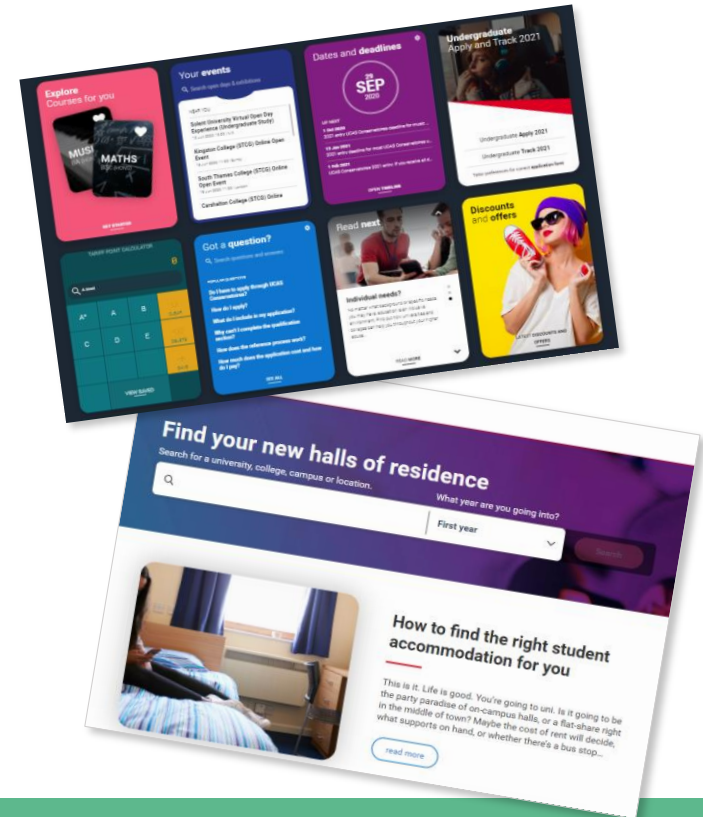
Explore
Courses for you

MUSIC

MATHS

Your events

Search open days & exhibitions

Solent University Virtual Open Day Experience (Undergraduate Study)

Kingston College (STCG) Online Open Event

South Thames College (STCG) Online Open Event

Carshalton College (STCG) Online

Dates and deadlines

29
SEP
2020

OPEN TIMELINE

Undergraduate
Apply and Track 2021

Undergraduate Apply 2021

Undergraduate Track 2021

TARIFF POINT CALCULATOR

A*
A
B
C
D
E

VIEW SAVED

Got a question?

Search questions and answers

Do I have to apply through UCAS Conservatoires?

How do I apply?

What do I include in my application?

Why can't I complete the qualification section?

How does the reference process work?

How much does the application cost and how do I pay?

SEE ALL

Read next

Individual needs?

READ MORE

Discounts
and offers

Find your new halls of residence

Search for a university, college, campus or location.

What year are you going into?

First year

Search

How to find the right student accommodation for you

This is it. Life is good. You're going to uni. Is it going to be the party paradise of on-campus halls, or a flat-share right in the middle of town? Maybe the cost of rent will decide, what supports on hand, or whether there's a bus stop...

read more